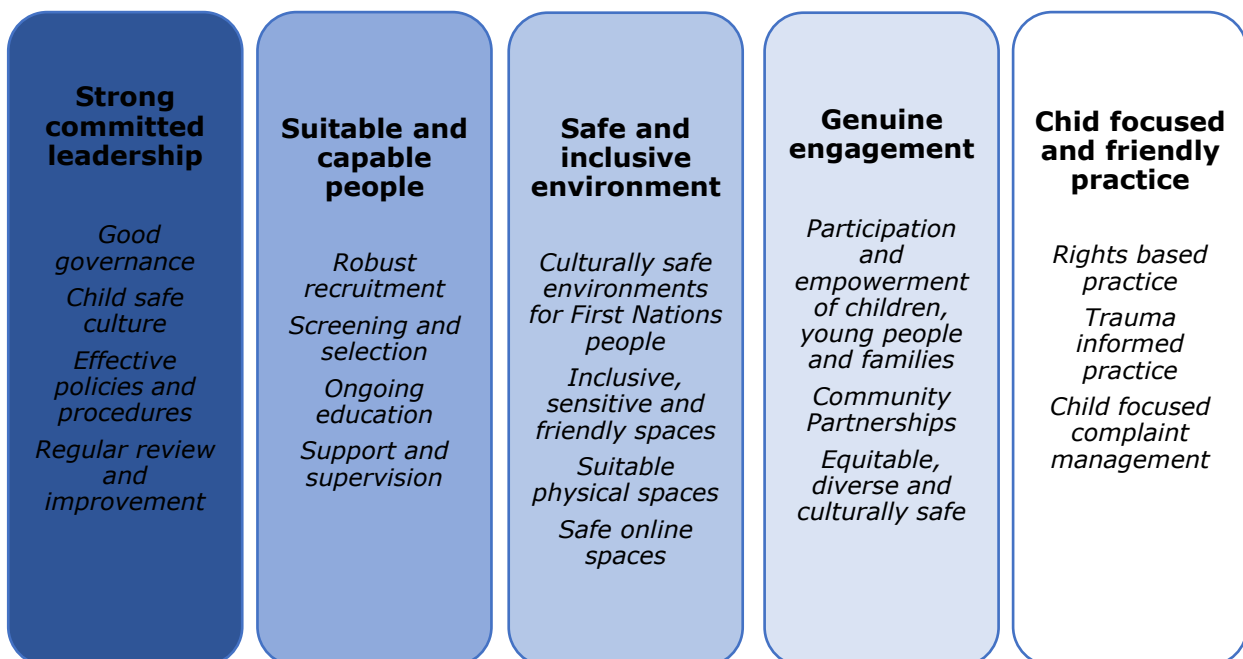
**Strong committed leadership**

*Good governance*

*Child safe culture*

*Effective policies and procedures*

*Regular review and improvement*

**Suitable and capable people**

*Robust recruitment*

*Screening and selection*

*Ongoing education*

*Support and supervision*

**Safe and inclusive environment**

*Culturally safe environments for First Nations people*

*Inclusive, sensitive and friendly spaces*

*Suitable physical spaces*

*Safe online spaces*

**Genuine engagement**

*Participation and empowerment of children, young people and families*

*Community Partnerships*

*Equitable, diverse and culturally safe*

**Chid focused and friendly practice**

*Rights based practice*

*Trauma informed practice*

*Child focused complaint management*